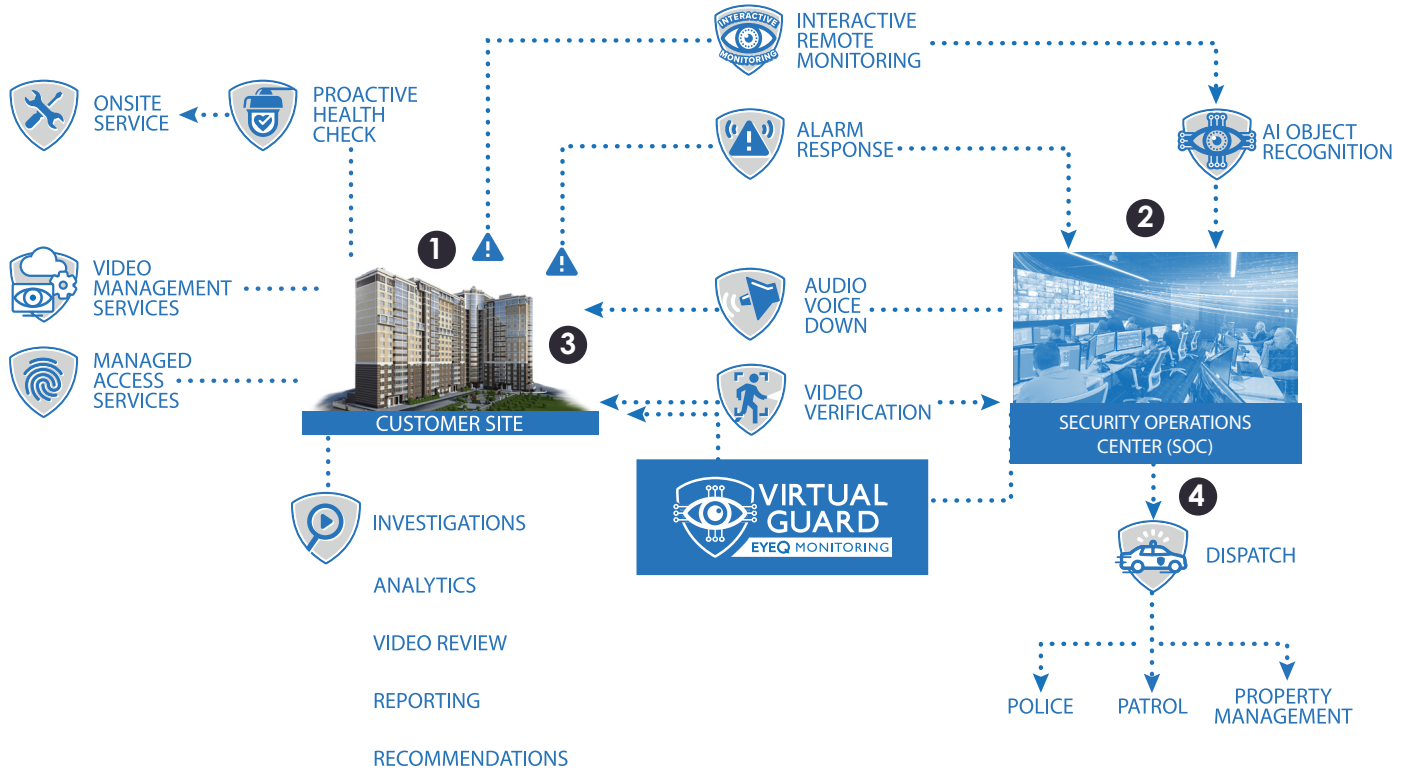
INTERACTIVE MONITORING

INTERACTIVE REMOTE MONITORING

ONSITE SERVICE

PROACTIVE HEALTH CHECK

ALARM RESPONSE

AI OBJECT RECOGNITION

1

2

VIDEO MANAGEMENT SERVICES

AUDIO VOICE DOWN

3

MANAGED ACCESS SERVICES

VIDEO VERIFICATION

CUSTOMER SITE

SECURITY OPERATIONS CENTER (SOC)

4

VIRTUAL GUARD
EYEQ MONITORING

INVESTIGATIONS

DISPATCH

ANALYTICS

VIDEO REVIEW

REPORTING

POLICE

PATROL

PROPERTY MANAGEMENT

RECOMMENDATIONS